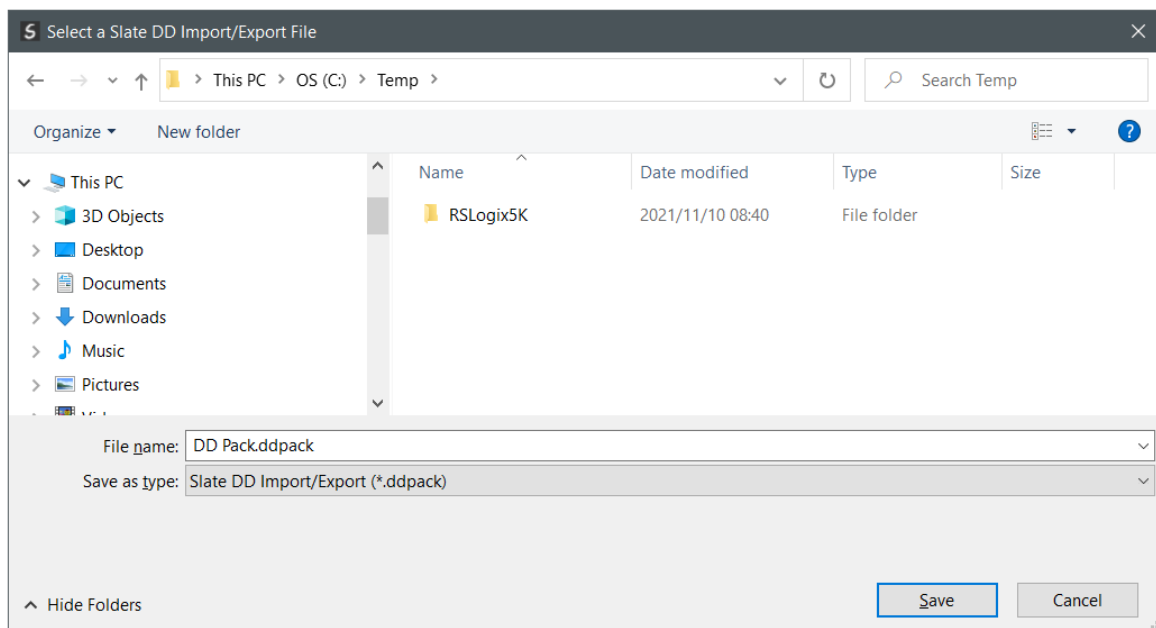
Select a Slate DD Import/Export File

This PC > OS (C:) > Temp >

Search Temp

Organize ▾ New folder

This PC
3D Objects
Desktop
Documents
Downloads
Music
Pictures
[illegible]

| Name | Date modified | Type | Size |
|---|---|---|---|
| RSLogix5K | 2021/11/10 08:40 | File folder | |

File name: DD Pack.ddpack

Save as type: Slate DD Import/Export (*.ddpack)

Hide Folders

Save

Cancel